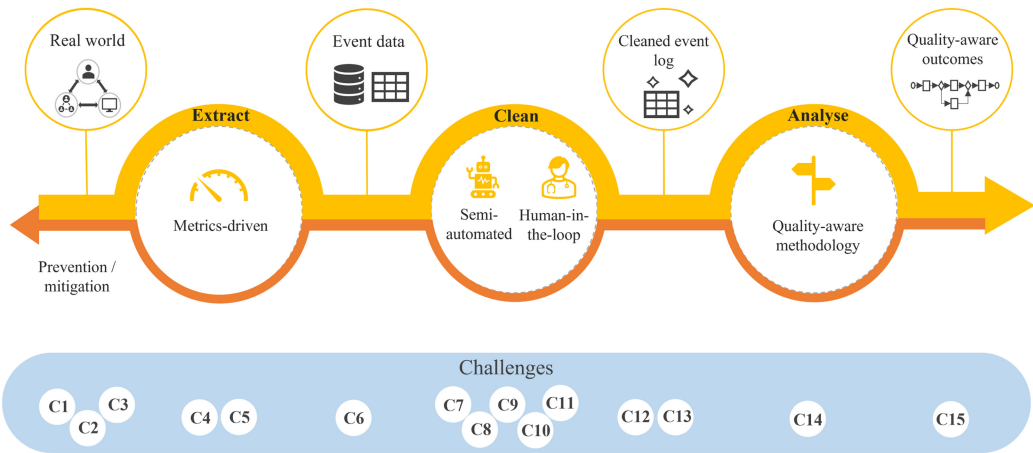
Real world

Event data

Cleaned event log

Quality-aware outcomes

Extract

Metrics-driven

Clean

Semi-automated

Human-in-the-loop

Analyse

Quality-aware methodology

Prevention / mitigation

Challenges

C1 C3 C2 C4 C5 C6 C7 C9 C11 C8 C10 C12 C13 C14 C15